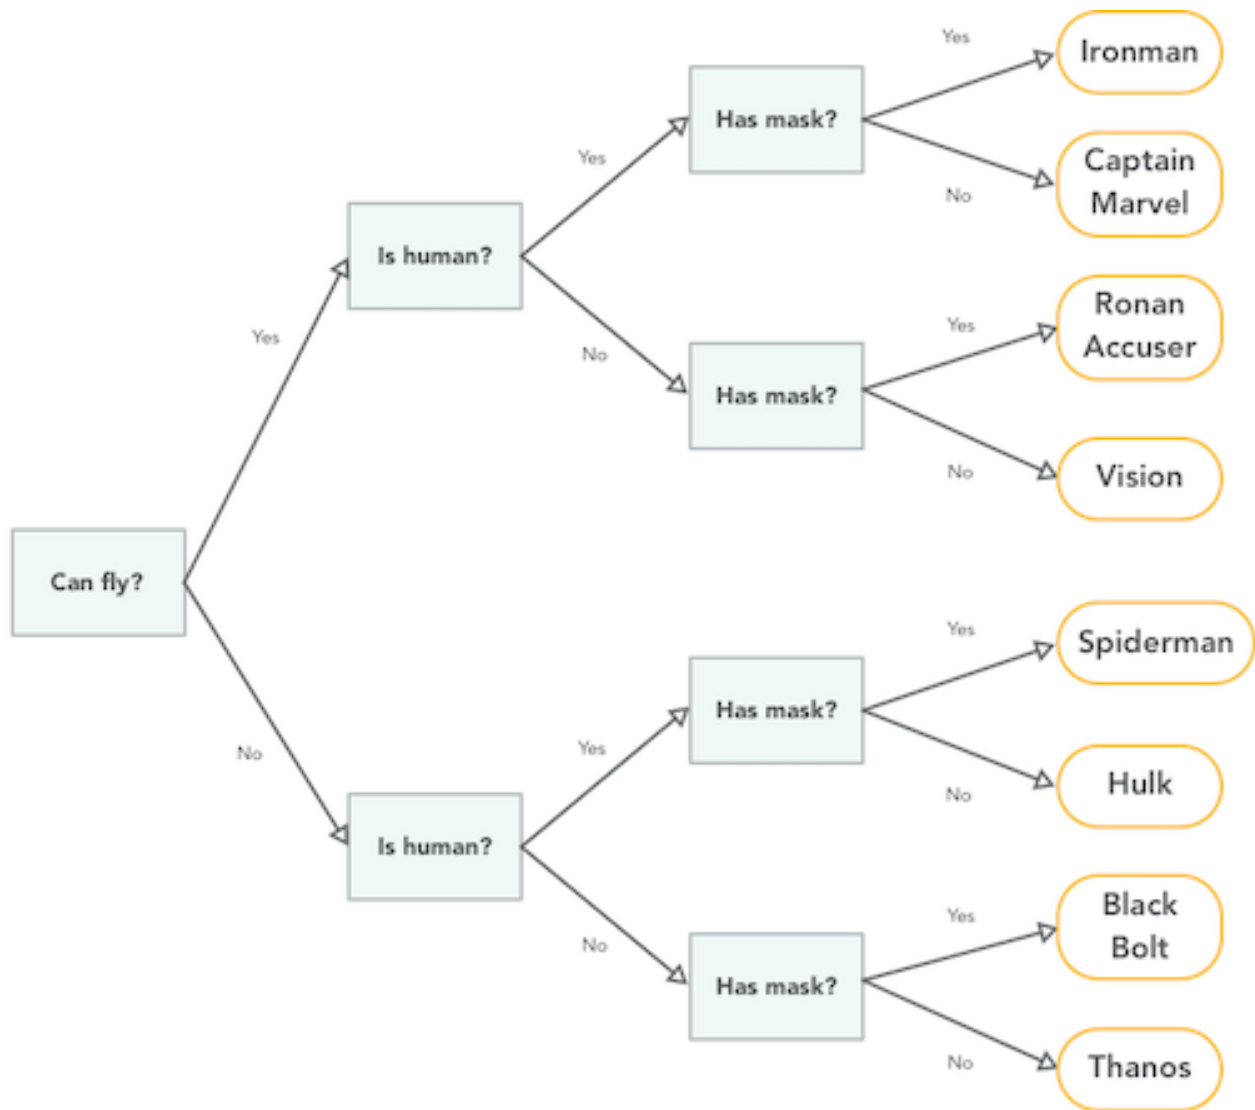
Can fly?

Yes

Is human?

Yes

Has mask?

Yes

Ironman

No

Captain Marvel

No

Has mask?

Yes

Ronan Accuser

No

Vision

No

Is human?

Yes

Has mask?

Yes

Spiderman

No

Hulk

No

Has mask?

Yes

Black Bolt

No

Thanos